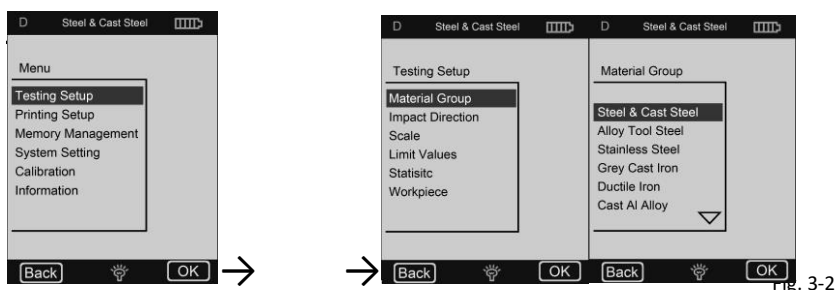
D Steel & Cast Steel

Menu

Testing Setup
Printing Setup
Memory Management
System Setting
Calibration
Information

Back OK

D Steel & Cast Steel

Testing Setup

Material Group
Impact Direction
Scale
Limit Values
Statisitc
Workpiece

Back OK

D Steel & Cast Steel

Material Group

Steel & Cast Steel
Alloy Tool Steel
Stainless Steel
Grey Cast Iron
Ductile Iron
Cast Al Alloy

Back OK

Fig. 3-2